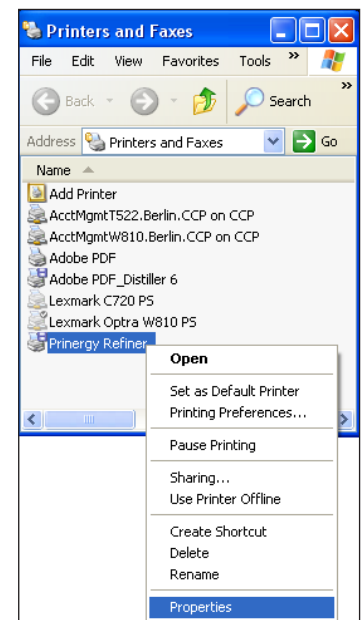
Printers and Faxes

File Edit View Favorites Tools »

Back Search »

Address Printers and Faxes Go

Name

Add Printer
AcctMgmtT522.Berlin.CCP on CCP
AcctMgmtW810.Berlin.CCP on CCP
Adobe PDF
Adobe PDF_Distiller 6
Lexmark C720 PS
Lexmark Optra W810 PS
Prinergy Refiner

Open
Set as Default Printer
Printing Preferences...
Pause Printing
Sharing...
Use Printer Offline
Create Shortcut
Delete
Rename
Properties